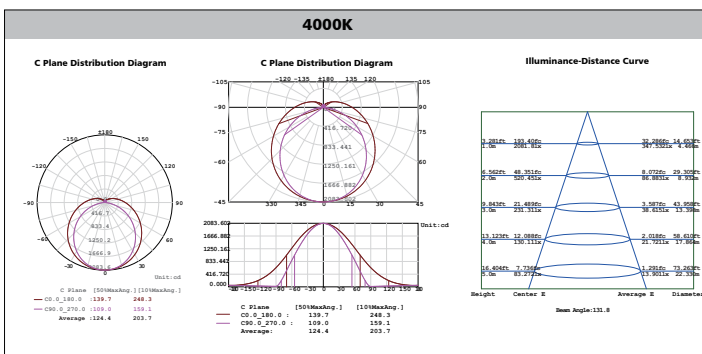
4000K

C Plane Distribution Diagram

±180
-150 150
-120 120
-90 90
-60 60
-30 0 30
416.7
833.4
1250.2
1666.9
2083.6
Unit:cd

C Plane [50%MaxAng.] [10%MaxAng.]
C0.0_180.0 :139.7 248.3
C90.0_270.0 :109.0 159.1
Average :124.4 203.7

C Plane Distribution Diagram

-105 -120 -135 ±180 135 120 105
-90 90
-75 75
-60 60
-45 330 345 0 15 30 45
416.721
833.441
1250.161
1666.882
2083.602

2083.602
1666.882
1250.161
833.441
416.720
0.000
Unit:cd
-180 -150 -120 -90 -60 -30 0 30 60 90 120 150 180

C Plane [50%MaxAng.] [10%MaxAng.]
C0.0_180.0 : 139.7 248.3
C90.0_270.0 : 109.0 159.1
Average: 124.4 203.7

Illuminance-Distance Curve

3.281ft 193.40fc 32.286ft 14.653ft
1.0m 2081.81lx 347.532lx 4.466m
6.562ft 48.351fc 8.072fc 29.306ft
2.0m 520.45lx 86.883lx 8.93m
9.843ft 21.489fc 3.587fc 43.958ft
3.0m 231.31lx 38.615lx 13.39m
13.123ft 12.088fc 2.018fc 58.610ft
4.0m 130.11lx 21.721lx 17.86m
16.404ft 7.736fc 1.291fc 73.263ft
5.0m 83.272lx 13.901lx 22.33m
Height Center E Average E Diameter
Beam Angle:131.8